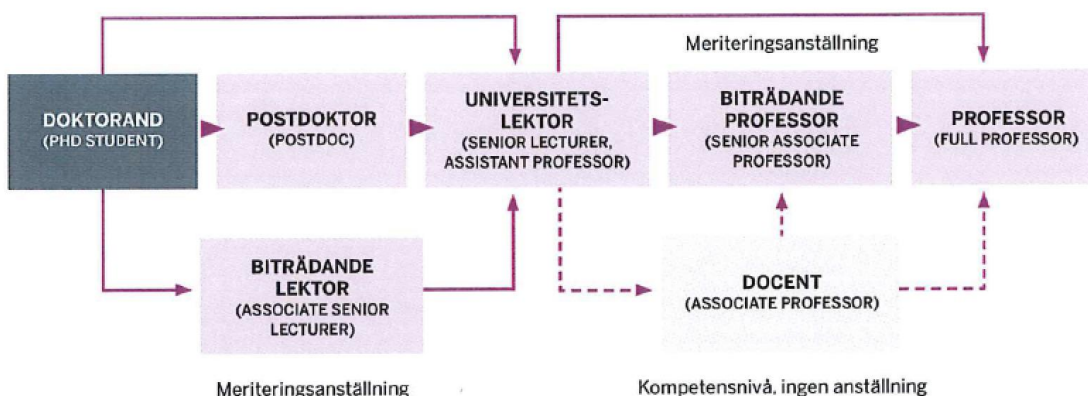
Meriteringsanställning

DOKTORAND
(PHD STUDENT)

POSTDOKTOR
(POSTDOC)

UNIVERSITETSLEKTOR
(SENIOR LECTURER, ASSISTANT PROFESSOR)

BITRÄDANDE PROFESSOR
(SENIOR ASSOCIATE PROFESSOR)

PROFESSOR
(FULL PROFESSOR)

BITRÄDANDE LEKTOR
(ASSOCIATE SENIOR LECTURER)

DOCENT
(ASSOCIATE PROFESSOR)

Meriteringsanställning

Kompetensnivå, ingen anställning